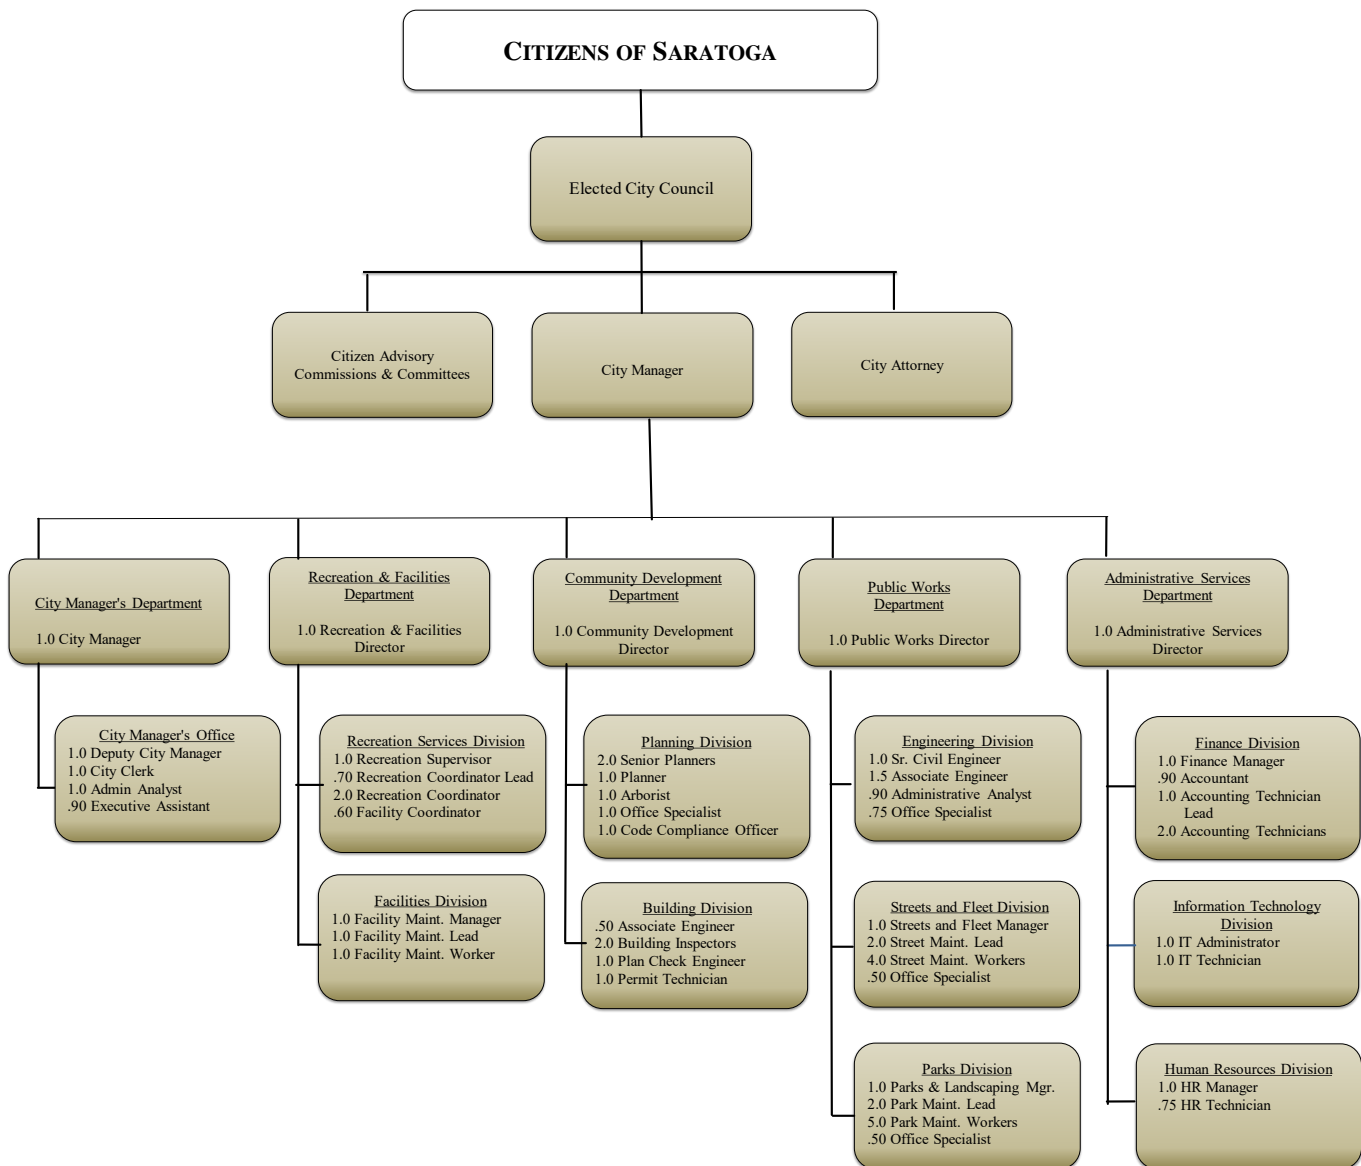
CITIZENS OF SARATOGA

Elected City Council

Citizen Advisory Commissions & Committees

City Manager

City Attorney

City Manager's Department
1.0 City Manager

Recreation & Facilities Department
1.0 Recreation & Facilities Director

Community Development Department
1.0 Community Development Director

Public Works Department
1.0 Public Works Director

Administrative Services Department
1.0 Administrative Services Director

City Manager's Office
1.0 Deputy City Manager
1.0 City Clerk
1.0 Admin Analyst
.90 Executive Assistant

Recreation Services Division
1.0 Recreation Supervisor
.70 Recreation Coordinator Lead
2.0 Recreation Coordinator
.60 Facility Coordinator

Facilities Division
1.0 Facility Maint. Manager
1.0 Facility Maint. Lead
1.0 Facility Maint. Worker

Planning Division
2.0 Senior Planners
1.0 Planner
1.0 Arborist
1.0 Office Specialist
1.0 Code Compliance Officer

Building Division
.50 Associate Engineer
2.0 Building Inspectors
1.0 Plan Check Engineer
1.0 Permit Technician

Engineering Division
1.0 Sr. Civil Engineer
1.5 Associate Engineer
.90 Administrative Analyst
.75 Office Specialist

Streets and Fleet Division
1.0 Streets and Fleet Manager
2.0 Street Maint. Lead
4.0 Street Maint. Workers
.50 Office Specialist

Parks Division
1.0 Parks & Landscaping Mgr.
2.0 Park Maint. Lead
5.0 Park Maint. Workers
.50 Office Specialist

Finance Division
1.0 Finance Manager
.90 Accountant
1.0 Accounting Technician Lead
2.0 Accounting Technicians

Information Technology Division
1.0 IT Administrator
1.0 IT Technician

Human Resources Division
1.0 HR Manager
.75 HR Technician